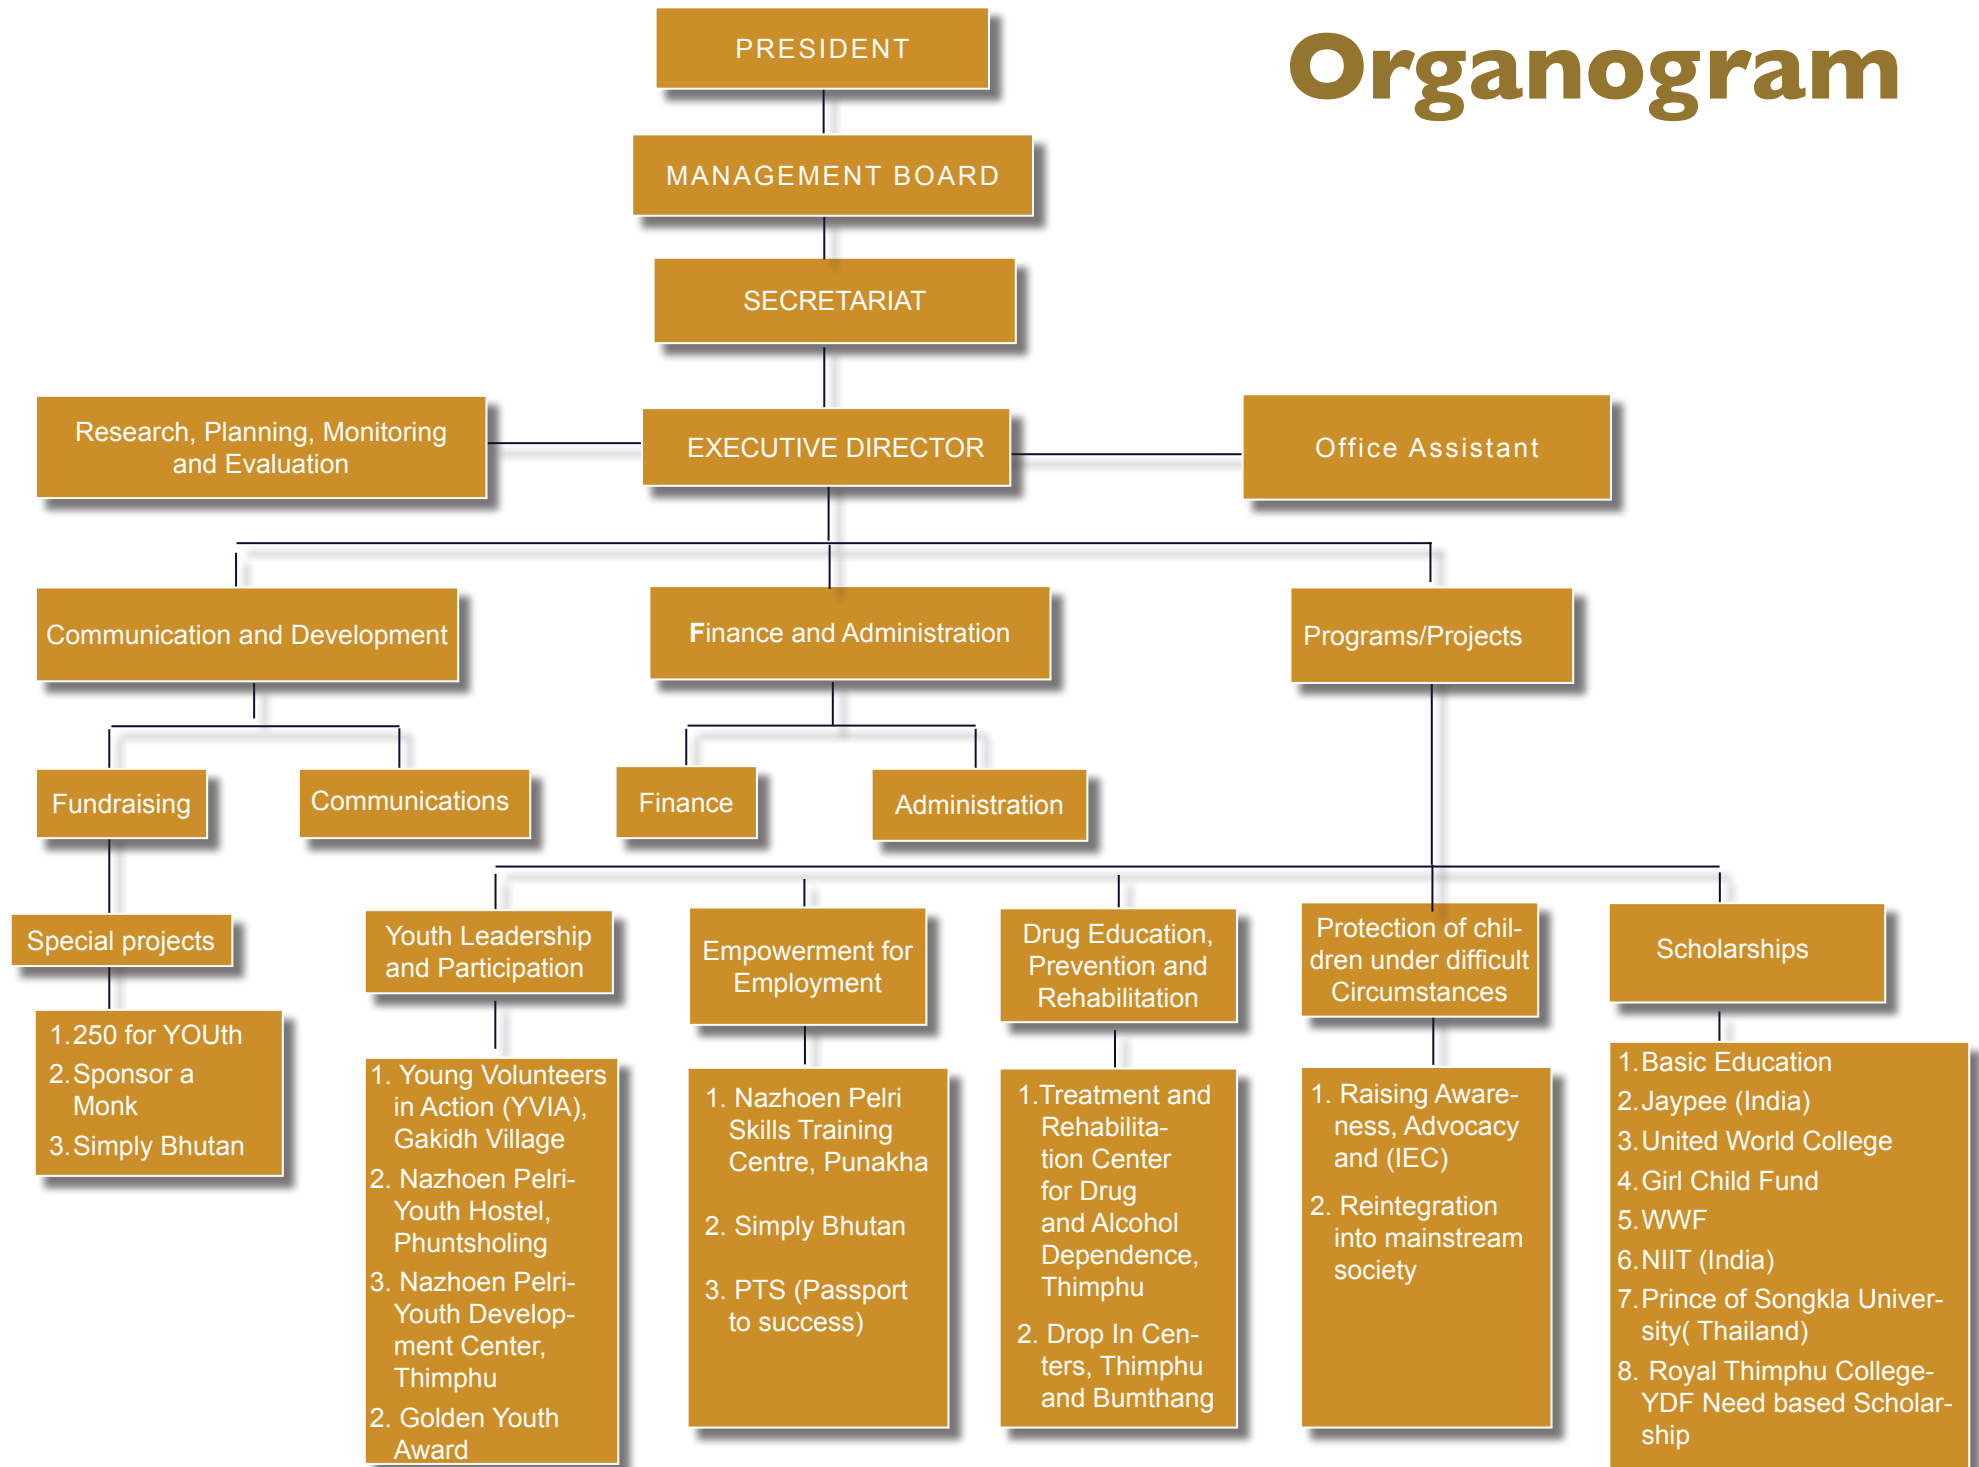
Organogram

PRESIDENT

MANAGEMENT BOARD

SECRETARIAT

Research, Planning, Monitoring and Evaluation

EXECUTIVE DIRECTOR

Office Assistant

Communication and Development

Finance and Administration

Programs/Projects

Fundraising

Communications

Finance

Administration

Special projects

1.250 for YOUth
2.Sponsor a Monk
3.Simply Bhutan

Youth Leadership and Participation

1. Young Volunteers in Action (YVIA), Gakidh Village
2. Nazhoen Pelri-Youth Hostel, Phuntsholing
3. Nazhoen Pelri-Youth Development Center, Thimphu
2. Golden Youth Award

Empowerment for Employment

1. Nazhoen Pelri Skills Training Centre, Punakha
2. Simply Bhutan
3. PTS (Passport to success)

Drug Education, Prevention and Rehabilitation

1.Treatment and Rehabilitation Center for Drug and Alcohol Dependence, Thimphu
2. Drop In Centers, Thimphu and Bumthang

Protection of children under difficult Circumstances

1. Raising Awareness, Advocacy and (IEC)
2. Reintegration into mainstream society

Scholarships

1.Basic Education
2.Jaypee (India)
3.United World College
4.Girl Child Fund
5.WWF
6.NIIT (India)
7.Prince of Songkla University( Thailand)
8. Royal Thimphu College-YDF Need based Scholarship